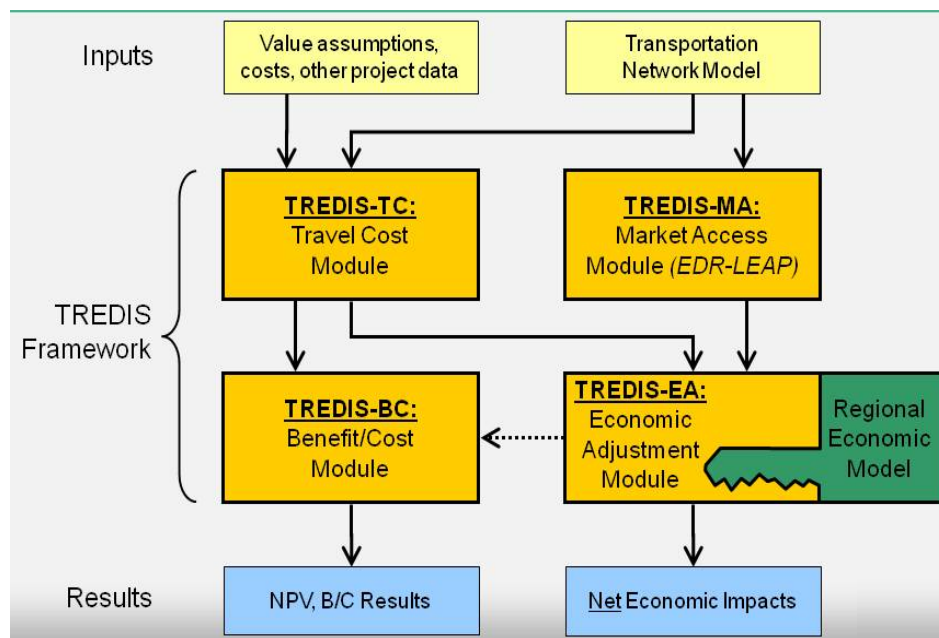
Inputs

Value assumptions, costs, other project data

Transportation Network Model

TREDIS Framework

TREDIS-TC: Travel Cost Module

TREDIS-MA: Market Access Module (EDR-LEAP)

TREDIS-BC: Benefit/Cost Module

TREDIS-EA: Economic Adjustment Module

Regional Economic Model

Results

NPV, B/C Results

Net Economic Impacts